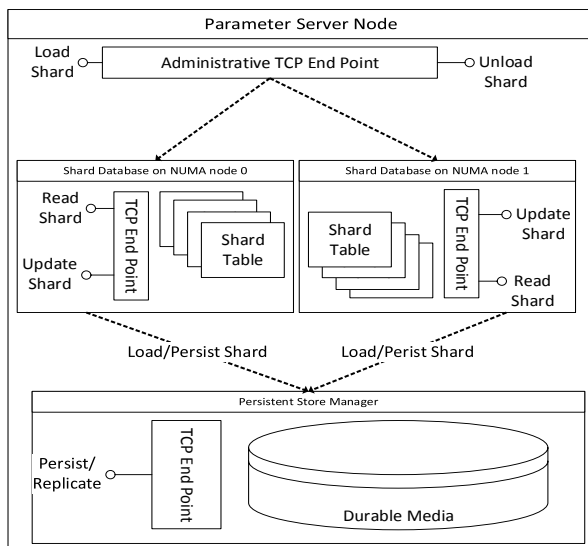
Parameter Server Node

Load Shard

Administrative TCP End Point

Unload Shard

Shard Database on NUMA node 0

Read Shard

Update Shard

TCP End Point

Shard Table

Shard Database on NUMA node 1

Shard Table

TCP End Point

Update Shard

Read Shard

Load/Persist Shard

Load/Perist Shard

Persistent Store Manager

Persist/ Replicate

TCP End Point

Durable Media